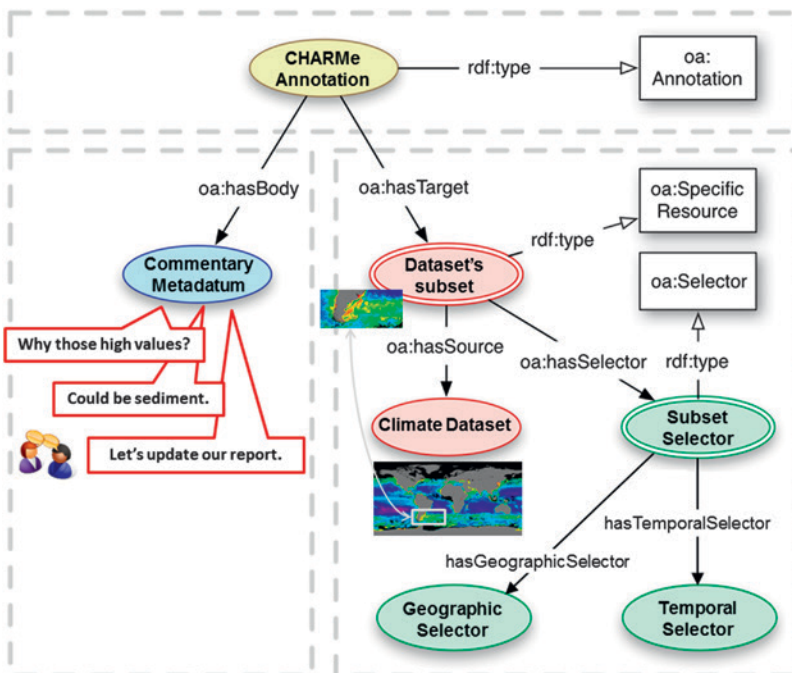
CHARMe Annotation

rdf:type

oa: Annotation

oa:hasBody

oa:hasTarget

oa:Specific Resource

rdf:type

Commentary Metadatum

Dataset's subset

oa:Selector

Why those high values?

oa:hasSource

oa:hasSelector

rdf:type

Could be sediment.

Subset Selector

Climate Dataset

Let's update our report.

hasTemporalSelector

hasGeographicSelector

Geographic Selector

Temporal Selector